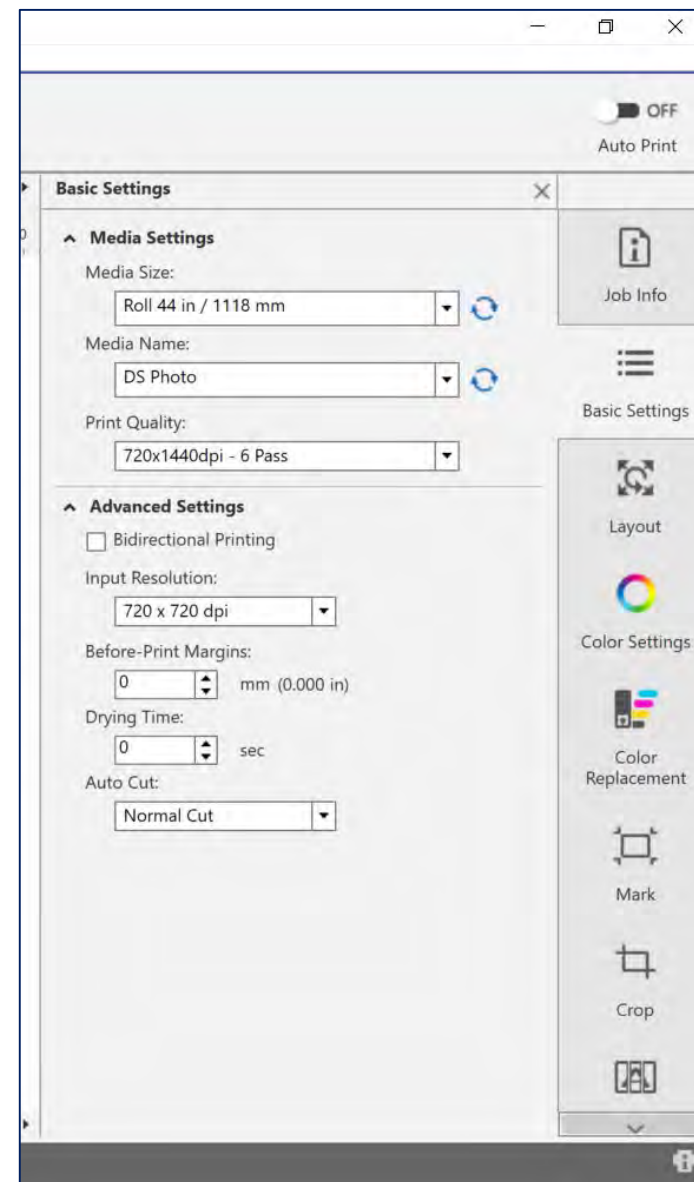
OFF
Auto Print

Basic Settings

Media Settings
Media Size:
Roll 44 in / 1118 mm
Media Name:
DS Photo
Print Quality:
720x1440dpi - 6 Pass

Advanced Settings
Bidirectional Printing
Input Resolution:
720 x 720 dpi
Before-Print Margins:
0 mm (0.000 in)
Drying Time:
0 sec
Auto Cut:
Normal Cut

Job Info
Basic Settings
Layout
Color Settings
Color Replacement
Mark
Crop